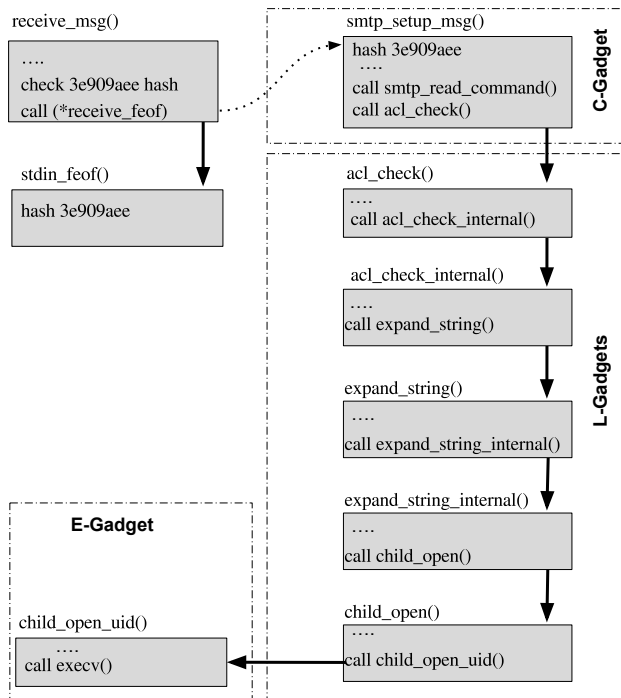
receive_msg()

….
check 3e909aee hash
call (*receive_feof)

stdin_feof()

hash 3e909aee

smtp_setup_msg()

hash 3e909aee
….
call smtp_read_command()
call acl_check()

C-Gadget

acl_check()

….
call acl_check_internal()

acl_check_internal()

….
call expand_string()

expand_string()

….
call expand_string_internal()

expand_string_internal()

….
call child_open()

child_open()

….
call child_open_uid()

L-Gadgets

E-Gadget

child_open_uid()

….
call execv()